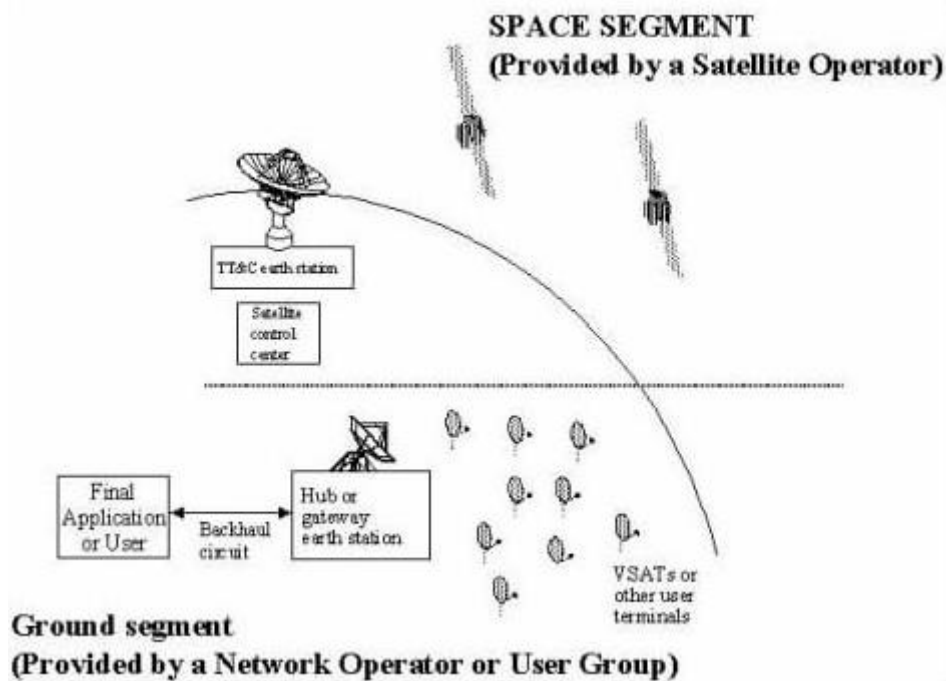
SPACE SEGMENT
(Provided by a Satellite Operator)

TT&C earth station

Satellite control center

Final Application or User

Backhaul circuit

Hub or gateway earth station

VSATs or other user terminals

Ground segment
(Provided by a Network Operator or User Group)